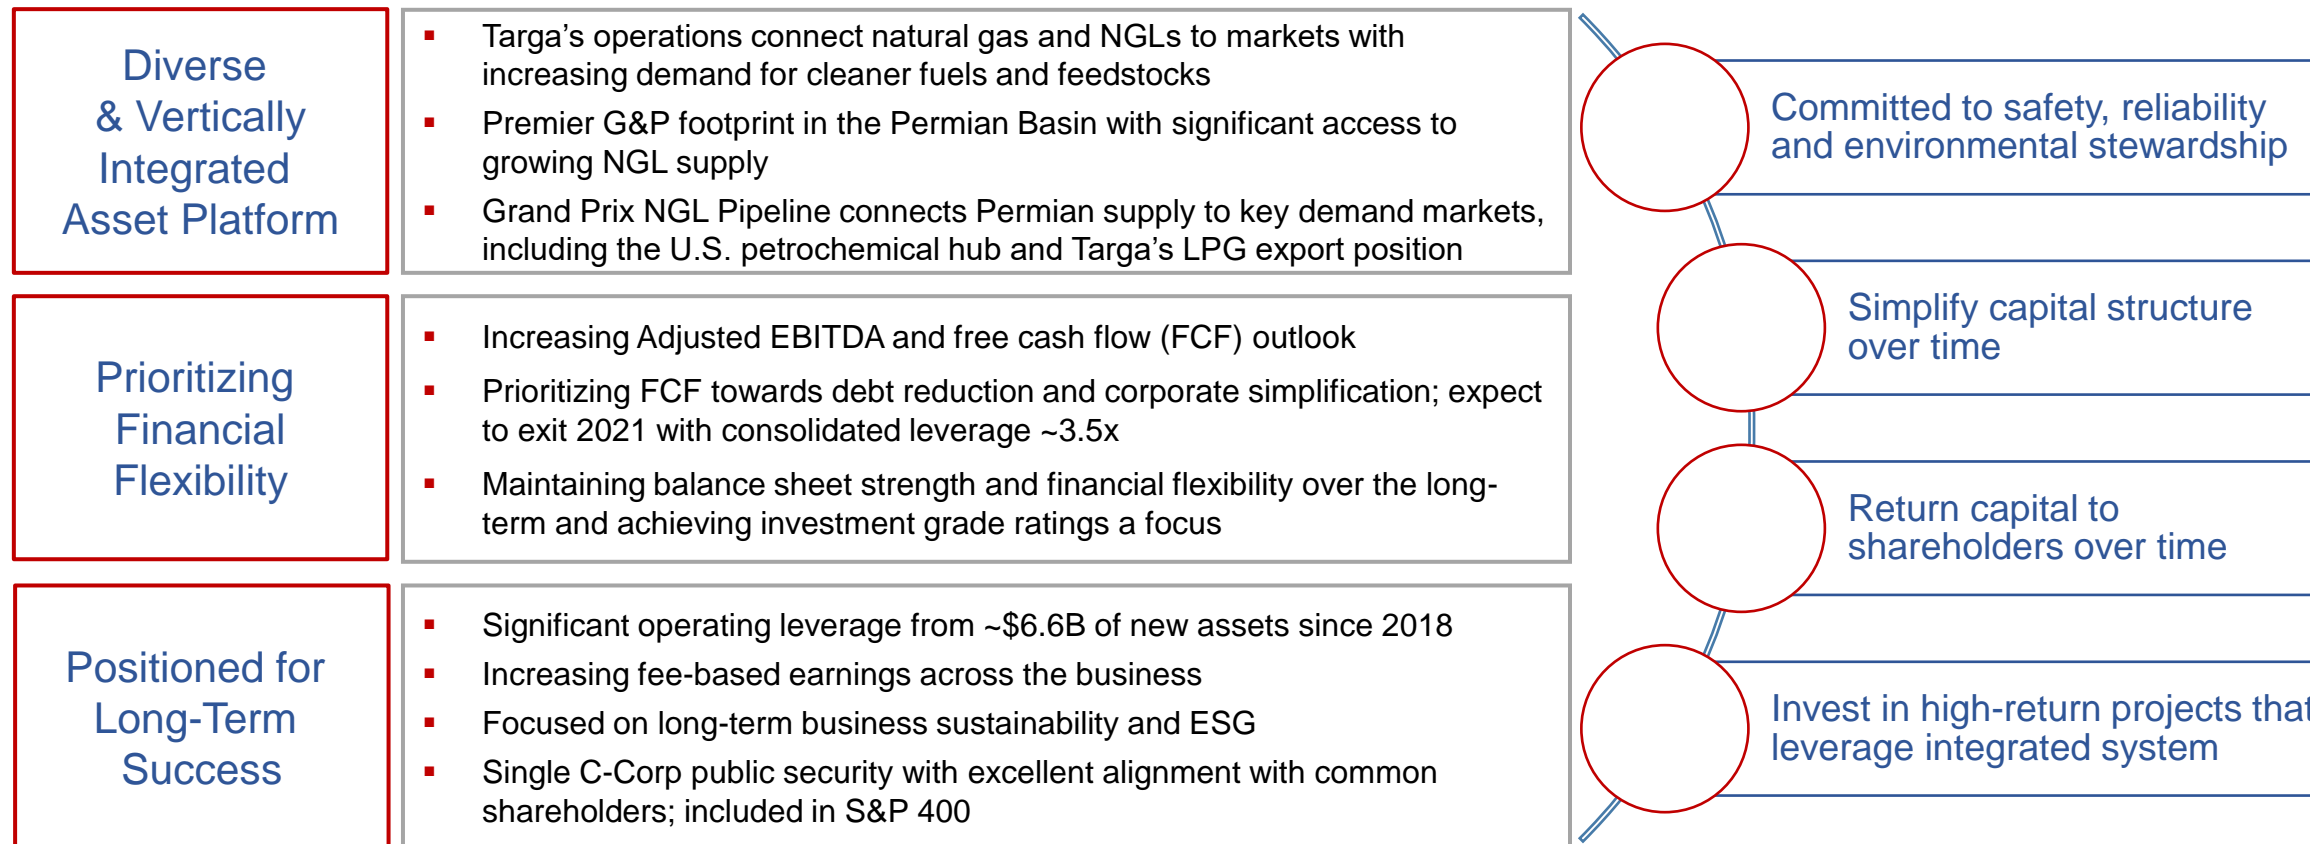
Diverse & Vertically Integrated Asset Platform

▪ Targa’s operations connect natural gas and NGLs to markets with increasing demand for cleaner fuels and feedstocks
▪ Premier G&P footprint in the Permian Basin with significant access to growing NGL supply
▪ Grand Prix NGL Pipeline connects Permian supply to key demand markets, including the U.S. petrochemical hub and Targa’s LPG export position

Prioritizing Financial Flexibility

▪ Increasing Adjusted EBITDA and free cash flow (FCF) outlook
▪ Prioritizing FCF towards debt reduction and corporate simplification; expect to exit 2021 with consolidated leverage ~3.5x
▪ Maintaining balance sheet strength and financial flexibility over the long-term and achieving investment grade ratings a focus

Positioned for Long-Term Success

▪ Significant operating leverage from ~$6.6B of new assets since 2018
▪ Increasing fee-based earnings across the business
▪ Focused on long-term business sustainability and ESG
▪ Single C-Corp public security with excellent alignment with common shareholders; included in S&P 400

Committed to safety, reliability and environmental stewardship

Simplify capital structure over time

Return capital to shareholders over time

Invest in high-return projects that leverage integrated system